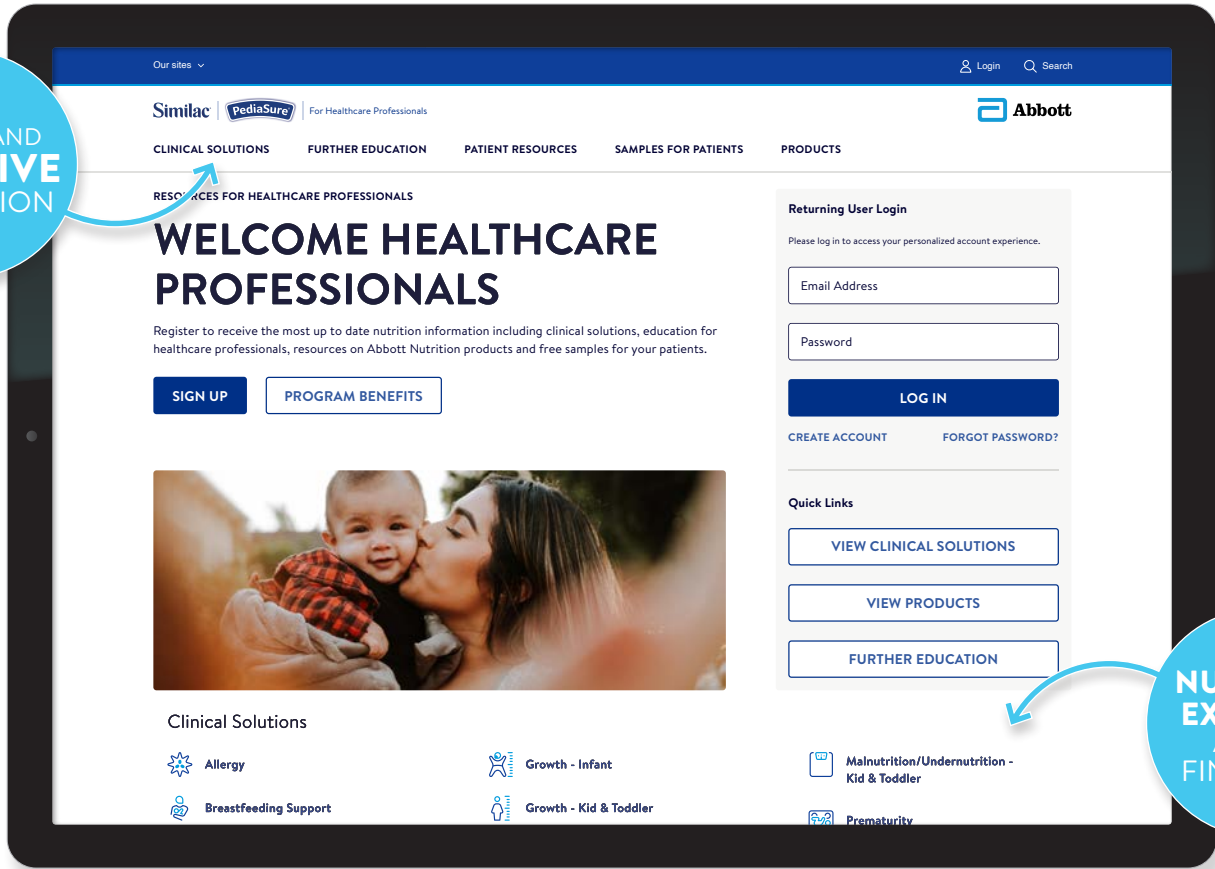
AND
IVE
ION

Our sites

Login Search

Similac PediaSure For Healthcare Professionals

Abbott

CLINICAL SOLUTIONS FURTHER EDUCATION PATIENT RESOURCES SAMPLES FOR PATIENTS PRODUCTS

RESOURCES FOR HEALTHCARE PROFESSIONALS

WELCOME HEALTHCARE PROFESSIONALS

Register to receive the most up to date nutrition information including clinical solutions, education for healthcare professionals, resources on Abbott Nutrition products and free samples for your patients.

SIGN UP

PROGRAM BENEFITS

Returning User Login

Please log in to access your personalized account experience.

Email Address

Password

LOG IN

CREATE ACCOUNT

FORGOT PASSWORD?

Quick Links

VIEW CLINICAL SOLUTIONS

VIEW PRODUCTS

FURTHER EDUCATION

NU
EX
FIN

Clinical Solutions

Allergy

Growth - Infant

Malnutrition/Undernutrition - Kid & Toddler

Breastfeeding Support

Growth - Kid & Toddler

Prematurity